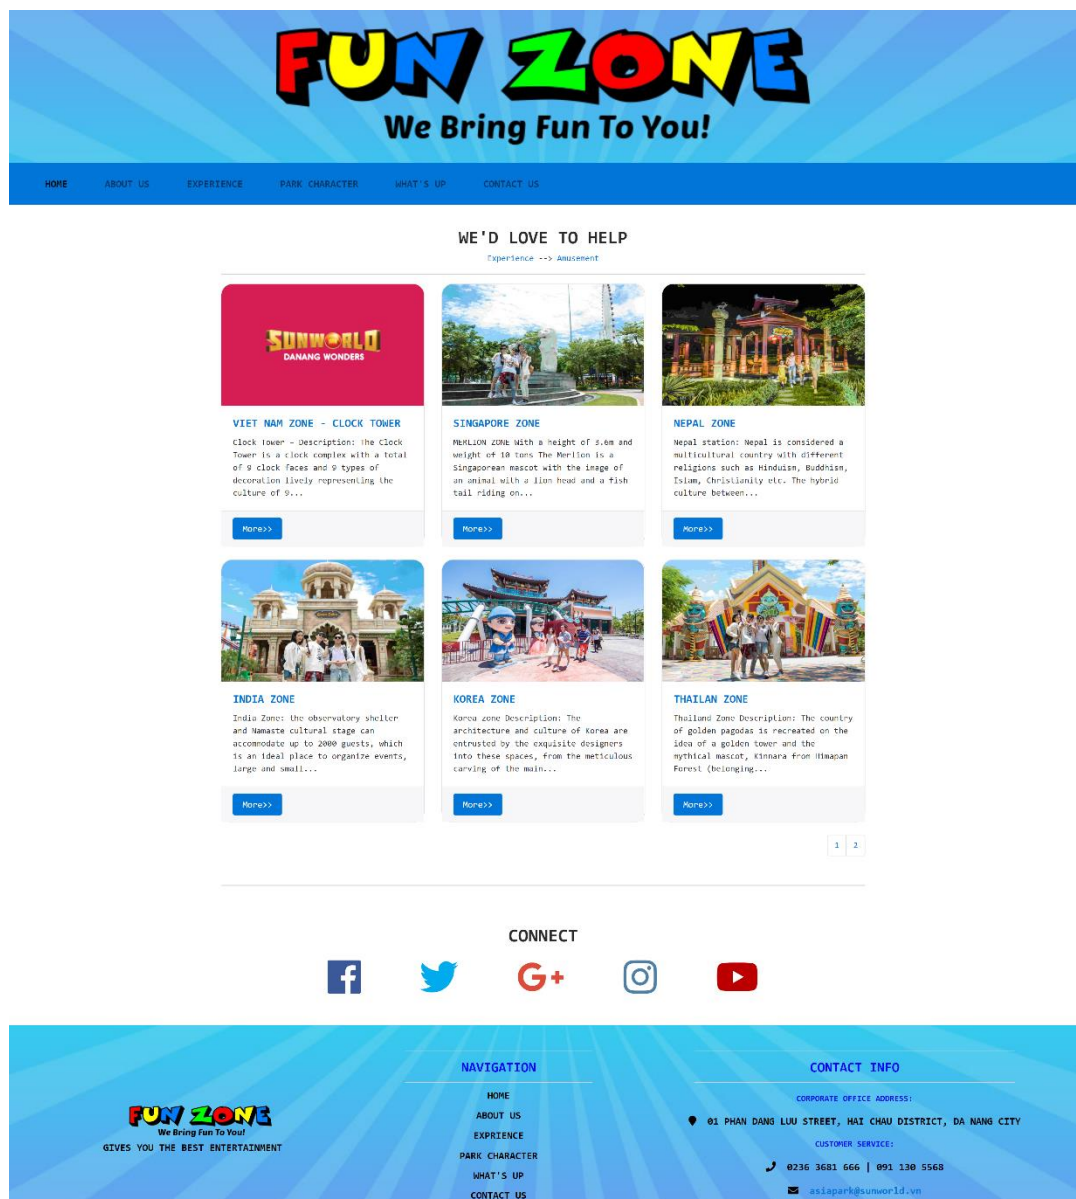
FUN ZONE
We Bring Fun To You!

HOME ABOUT US EXPERIENCE PARK CHARACTER WHAT'S UP CONTACT US

WE'D LOVE TO HELP
Experience --> Amusement

SUNWORLD DANANG WONDERS

VIET NAM ZONE - CLOCK TOWER
Clock Tower - Description: The Clock Tower is a clock complex with a total of 9 clock faces and 9 types of decoration lively representing the culture of 9...
More>>

SINGAPORE ZONE
MERLION ZONE With a height of 3.6m and weight of 10 tons The Merlion is a Singaporean mascot with the image of an animal with a lion head and a fish tail riding on...
More>>

NEPAL ZONE
Nepal station: Nepal is considered a multicultural country with different religions such as Hinduism, Buddhism, Islam, Christianity etc. The hybrid culture between...
More>>

INDIA ZONE
India Zone: the observatory shelter and Namaste cultural stage can accommodate up to 2000 guests, which is an ideal place to organize events, large and small...
More>>

KOREA ZONE
Korea zone Description: The architecture and culture of Korea are entrusted by the exquisite designers into these spaces, from the meticulous carving of the main...
More>>

THAILAN ZONE
Thailand Zone Description: The country of golden pagodas is recreated on the idea of a golden tower and the mythical mascot, Kinnara from Himapan Forest (belonging...
More>>

1 2

CONNECT

FUN ZONE
We Bring Fun To You!
GIVES YOU THE BEST ENTERTAINMENT

NAVIGATION
HOME
ABOUT US
EXPRIENCE
PARK CHARACTER
WHAT'S UP
CONTACT US

CONTACT INFO
CORPORATE OFFICE ADDRESS:
01 PHAN DANG LUU STREET, HAI CHAU DISTRICT, DA NANG CITY
CUSTOMER SERVICE:
0236 3681 666 | 091 130 5568
asiapark@sunworld.vn